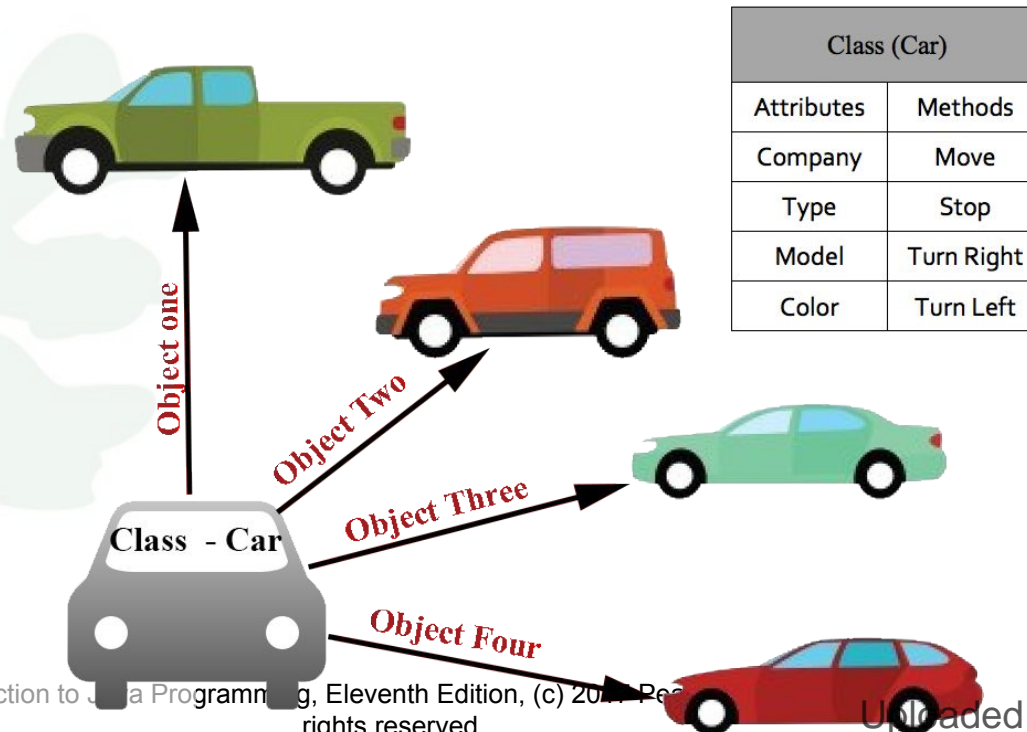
| Class (Car) | |
|---|---|
| Attributes | Methods |
| Company | Move |
| Type | Stop |
| Model | Turn Right |
| Color | Turn Left |

Object one

Object Two

Object Three

Object Four

Class - Car

ction to J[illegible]a Programm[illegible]g, Eleventh Edition, (c) 20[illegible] Pea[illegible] rights reserved

Uploaded